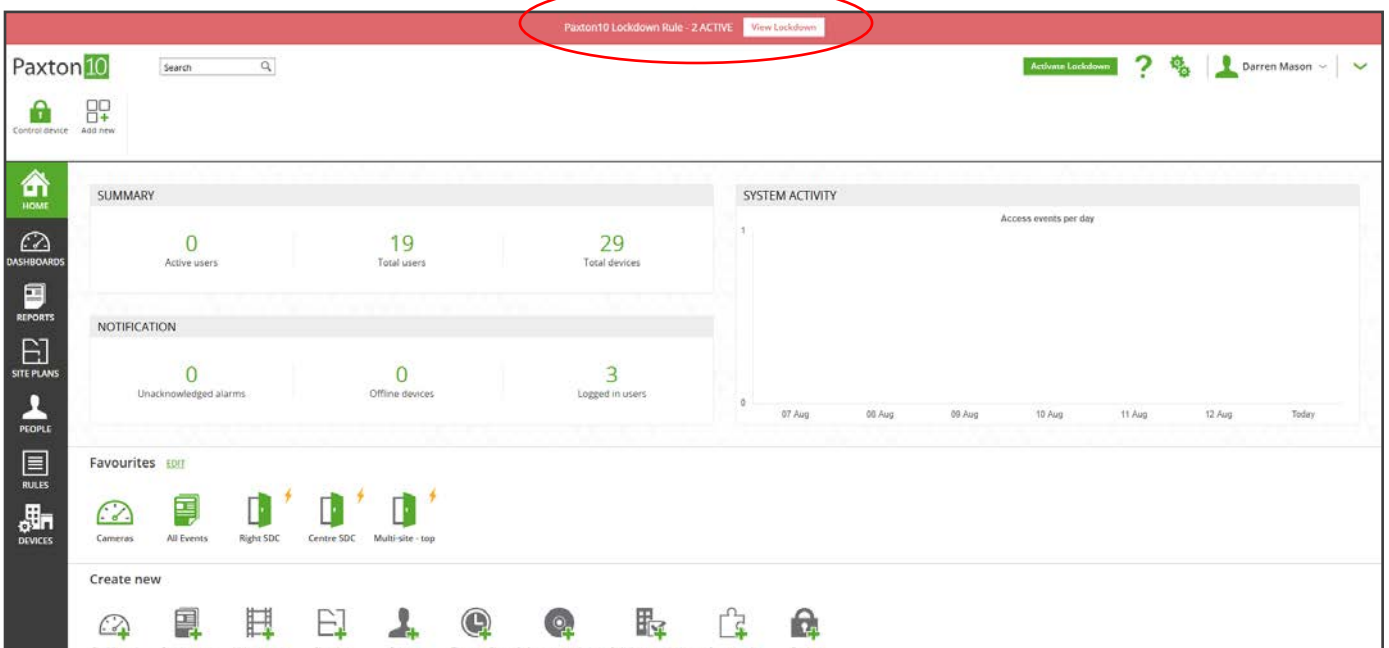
Paxton10 Lockdown Rule - 2 ACTIVE View Lockdown

Paxton10

Search

Activate Lockdown

?

Darren Mason

Control device Add new

HOME

DASHBOARDS

REPORTS

SITE PLANS

PEOPLE

RULES

DEVICES

SUMMARY

0
Active users

19
Total users

29
Total devices

NOTIFICATION

0
Unacknowledged alarms

0
Offline devices

3
Logged in users

SYSTEM ACTIVITY

Access events per day

1

0

07 Aug 08 Aug 09 Aug 10 Aug 11 Aug 12 Aug Today

Favourites EDIT

Cameras All Events Right SDC Centre SDC Multi-site - top

Create new